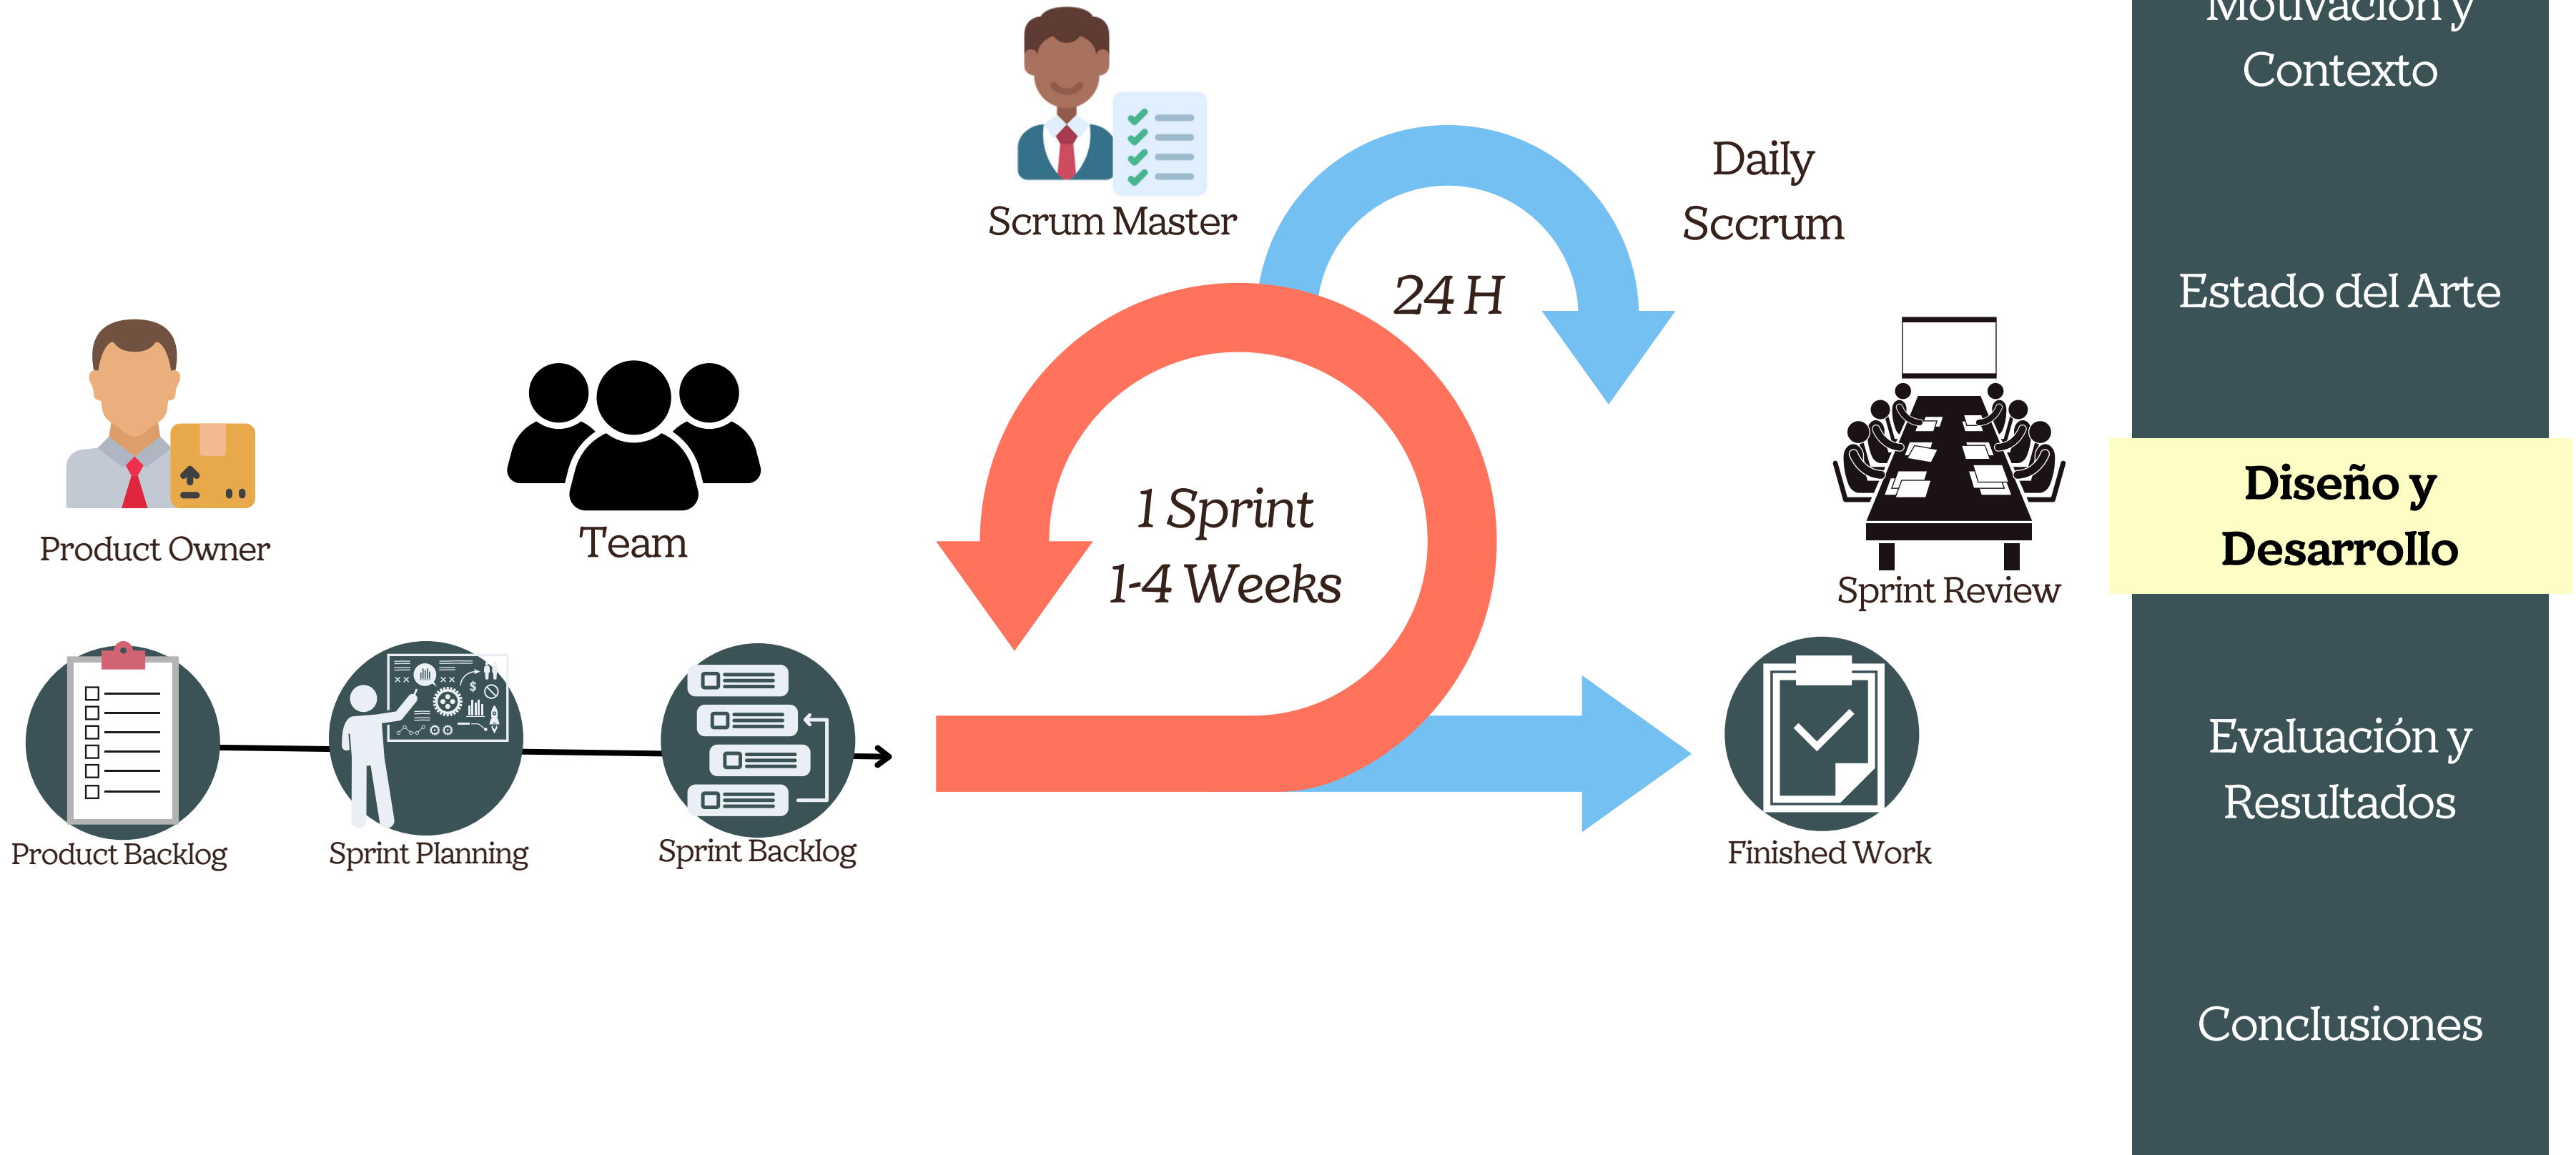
Scrum Master

Daily Sccrum

24 H

Product Owner

Team

1 Sprint
1-4 Weeks

Sprint Review

Product Backlog

Sprint Planning

Sprint Backlog

Finished Work

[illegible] y Contexto

Estado del Arte

Diseño y Desarrollo

Evaluación y Resultados

Conclusiones